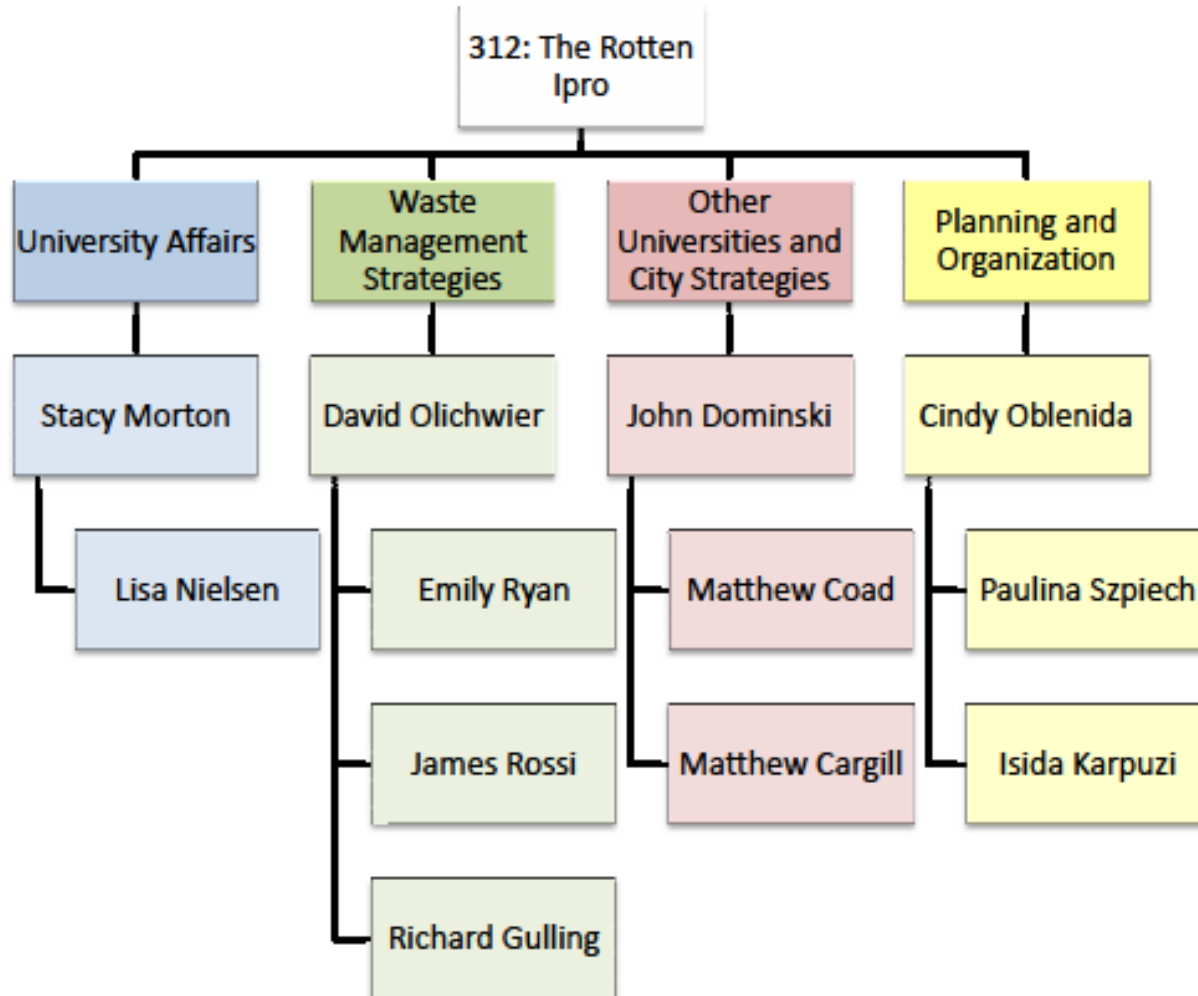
312: The Rotten Ipro

University Affairs

Stacy Morton

Lisa Nielsen

Waste Management Strategies

David Olichwier

Emily Ryan

James Rossi

Richard Gulling

Other Universities and City Strategies

John Dominski

Matthew Coad

Matthew Cargill

Planning and Organization

Cindy Oblenida

Paulina Szpiech

Isida Karpuzi